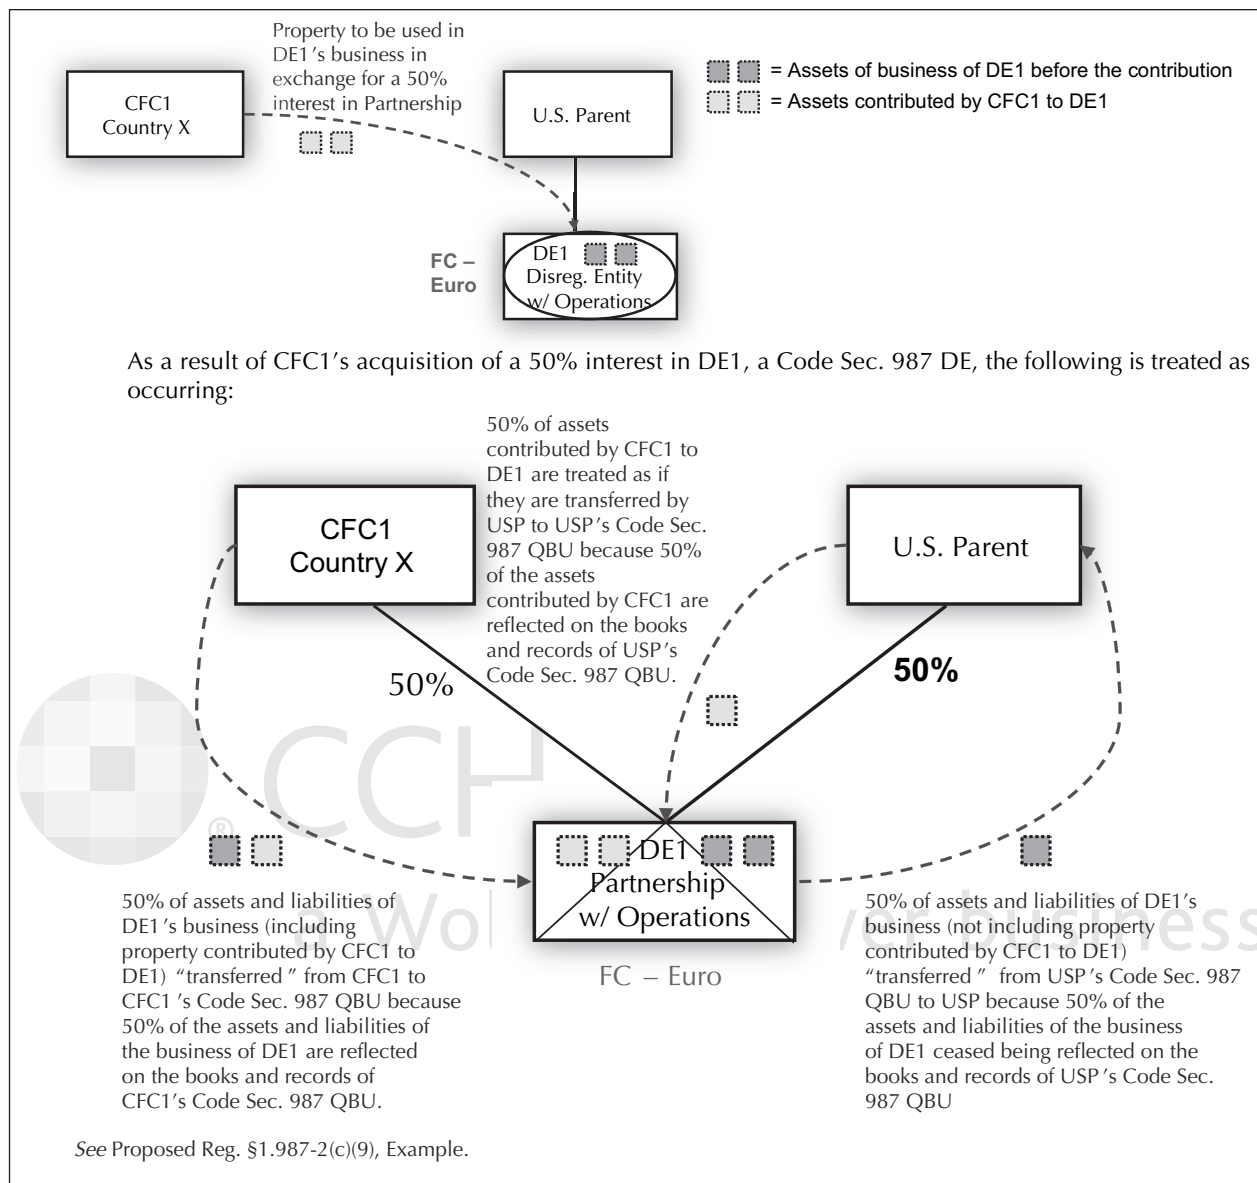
CFC1
Country X

Property to be used in DE1's business in exchange for a 50% interest in Partnership

U.S. Parent

= Assets of business of DE1 before the contribution
= Assets contributed by CFC1 to DE1

FC – Euro

DE1
Disreg. Entity
w/ Operations

As a result of CFC1's acquisition of a 50% interest in DE1, a Code Sec. 987 DE, the following is treated as occurring:

50% of assets contributed by CFC1 to DE1 are treated as if they are transferred by USP to USP's Code Sec. 987 QBU because 50% of the assets contributed by CFC1 are reflected on the books and records of USP's Code Sec. 987 QBU.

CFC1
Country X

U.S. Parent

50%

50%

DE1
Partnership
w/ Operations

FC – Euro

50% of assets and liabilities of DE1's business (including property contributed by CFC1 to DE1) "transferred" from CFC1 to CFC1's Code Sec. 987 QBU because 50% of the assets and liabilities of the business of DE1 are reflected on the books and records of CFC1's Code Sec. 987 QBU.

50% of assets and liabilities of DE1's business (not including property contributed by CFC1 to DE1) "transferred" from USP's Code Sec. 987 QBU to USP because 50% of the assets and liabilities of the business of DE1 ceased being reflected on the books and records of USP's Code Sec. 987 QBU

See Proposed Reg. §1.987-2(c)(9), Example.

CCH
a Wolters Kluwer business